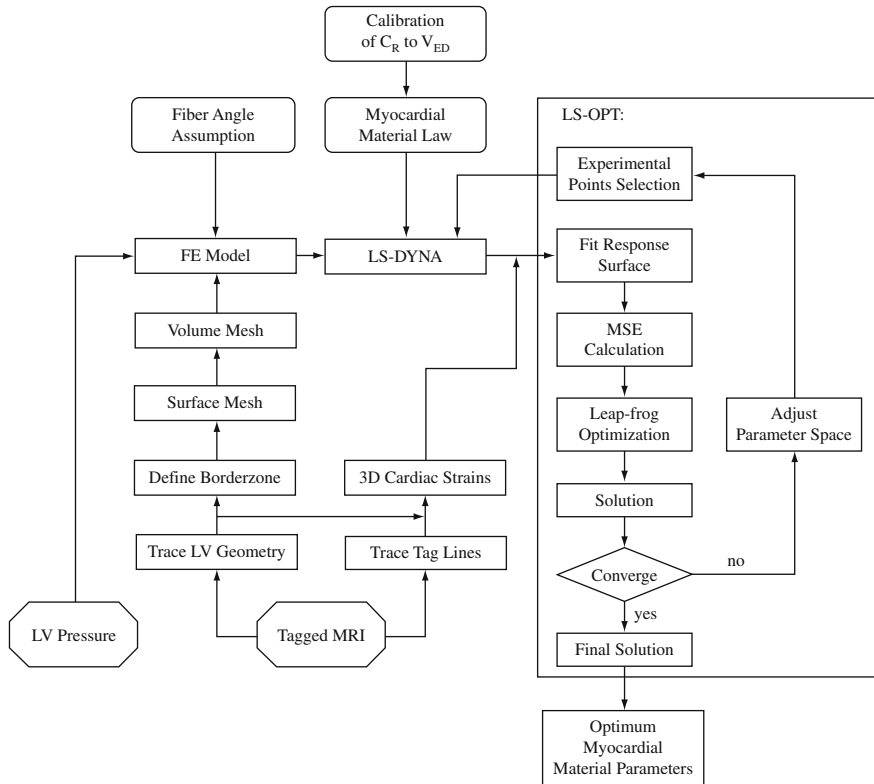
Calibration of $C_R$ to $V_{ED}$

Fiber Angle Assumption

Myocardial Material Law

LS-OPT:

Experimental Points Selection

FE Model

LS-DYNA

Fit Response Surface

Volume Mesh

MSE Calculation

Surface Mesh

Leap-frog Optimization

Adjust Parameter Space

Define Borderzone

3D Cardiac Strains

Solution

Trace LV Geometry

Trace Tag Lines

Converge

no

yes

LV Pressure

Tagged MRI

Final Solution

Optimum Myocardial Material Parameters